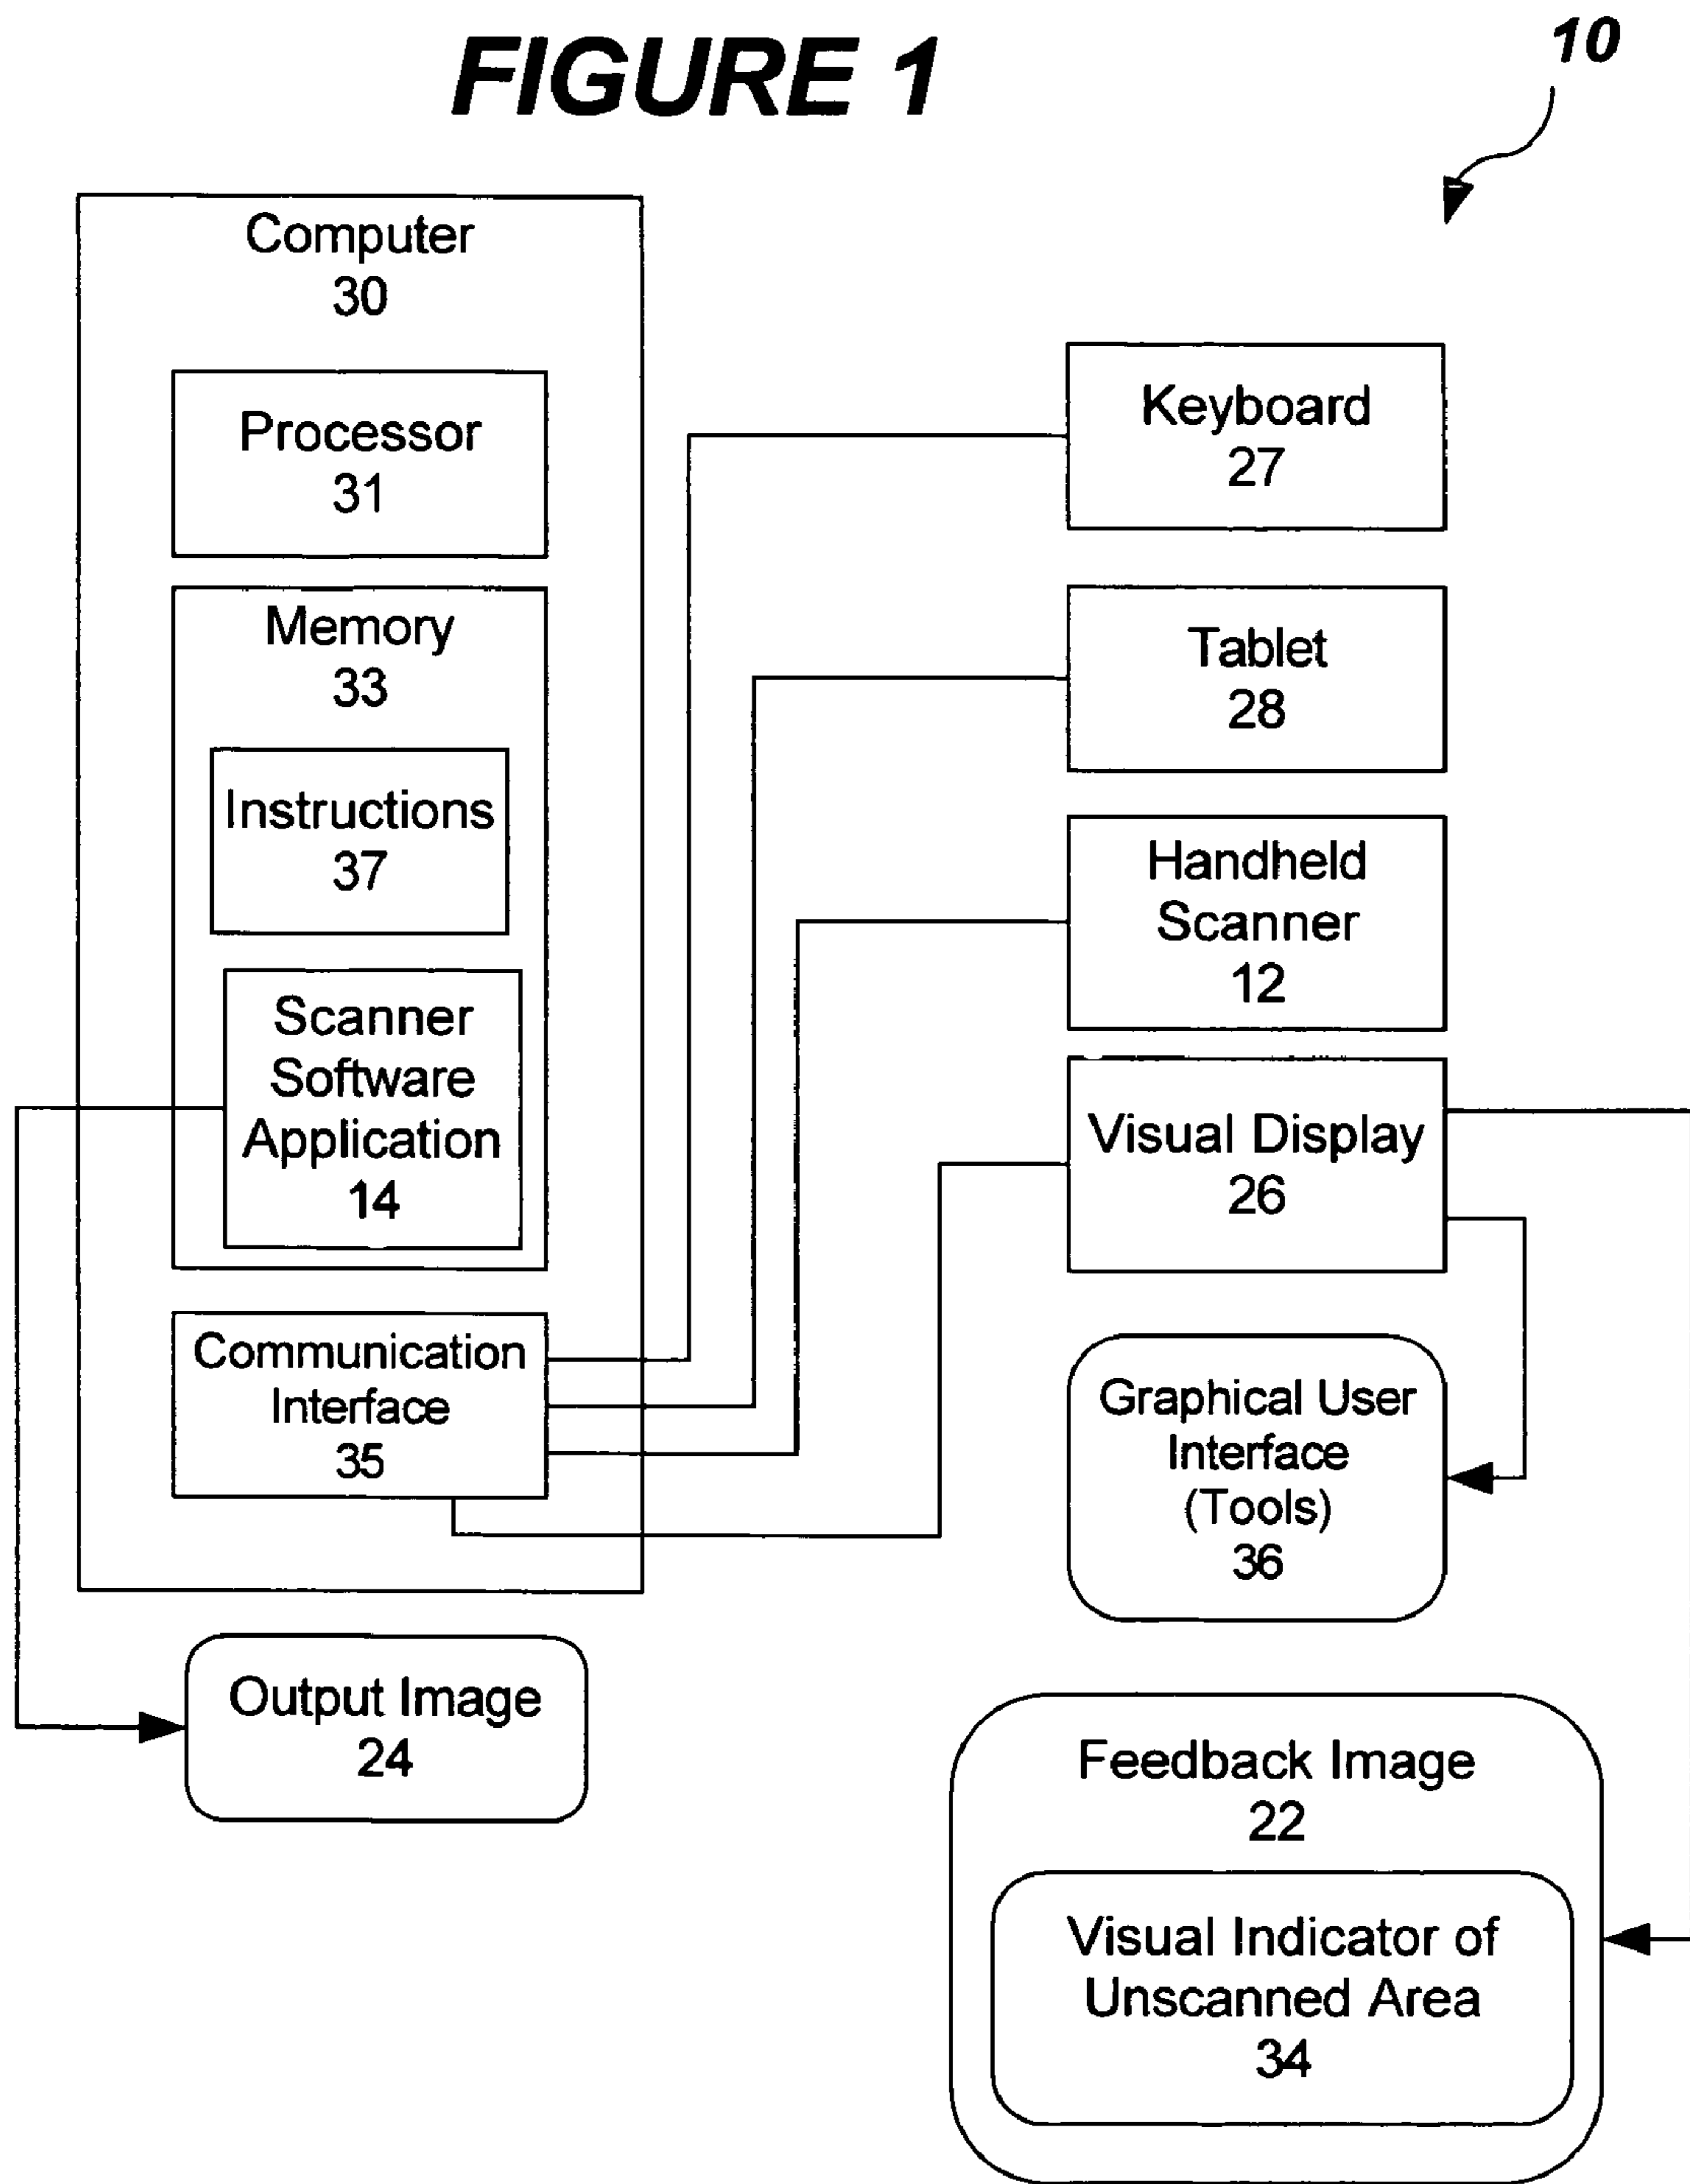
FIGURE 1

10

Computer
30

Processor
31

Memory
33

Instructions
37

Scanner Software Application
14

Communication Interface
35

Output Image
24

Keyboard
27

Tablet
28

Handheld Scanner
12

Visual Display
26

Graphical User Interface (Tools)
36

Feedback Image
22

Visual Indicator of Unscanned Area
34